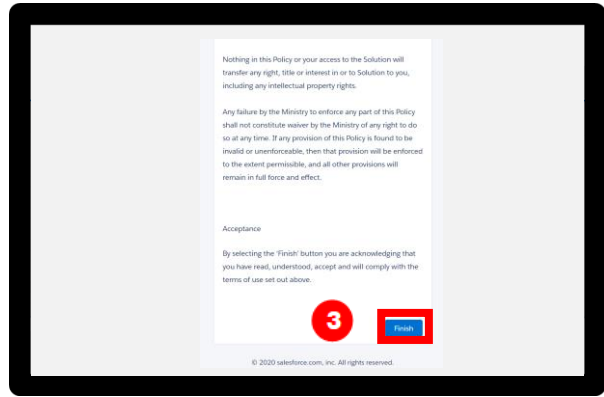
Nothing in this Policy or your access to the Solution will transfer any right, title or interest in or to Solution to you, including any intellectual property rights.

Any failure by the Ministry to enforce any part of this Policy shall not constitute waiver by the Ministry of any right to do so at any time. If any provision of this Policy is found to be invalid or unenforceable, then that provision will be enforced to the extent permissible, and all other provisions will remain in full force and effect.

Acceptance

By selecting the 'Finish' button you are acknowledging that you have read, understood, accept and will comply with the terms of use set out above.

3

Finish

© 2020 salesforce.com, inc. All rights reserved.